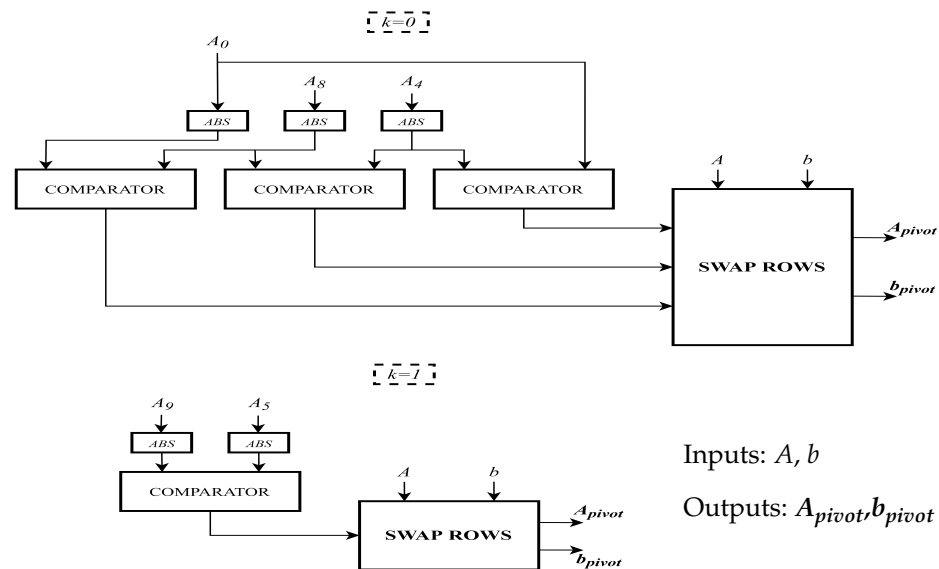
$k=0$

$A_0$

$A_8$

$A_4$

ABS

ABS

ABS

COMPARATOR

COMPARATOR

COMPARATOR

$A$

$b$

SWAP ROWS

$A_{pivot}$

$b_{pivot}$

$k=1$

$A_9$

$A_5$

ABS

ABS

COMPARATOR

$A$

$b$

SWAP ROWS

$A_{pivot}$

$b_{pivot}$

Inputs: $A$, $b$

Outputs: $A_{pivot}$,$b_{pivot}$